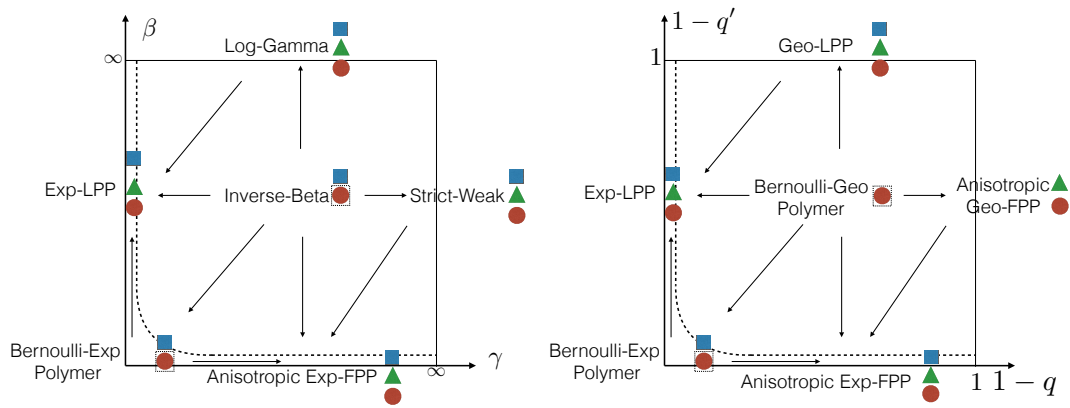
$\beta$

$\infty$

Log-Gamma

Exp-LPP

Inverse-Beta

Strict-Weak

Bernoulli-Exp Polymer

Anisotropic Exp-FPP

$\infty$

$\gamma$

$1-q'$

$1$

Geo-LPP

Exp-LPP

Bernoulli-Geo Polymer

Anisotropic Geo-FPP

Bernoulli-Exp Polymer

Anisotropic Exp-FPP

$1$ $1-q$